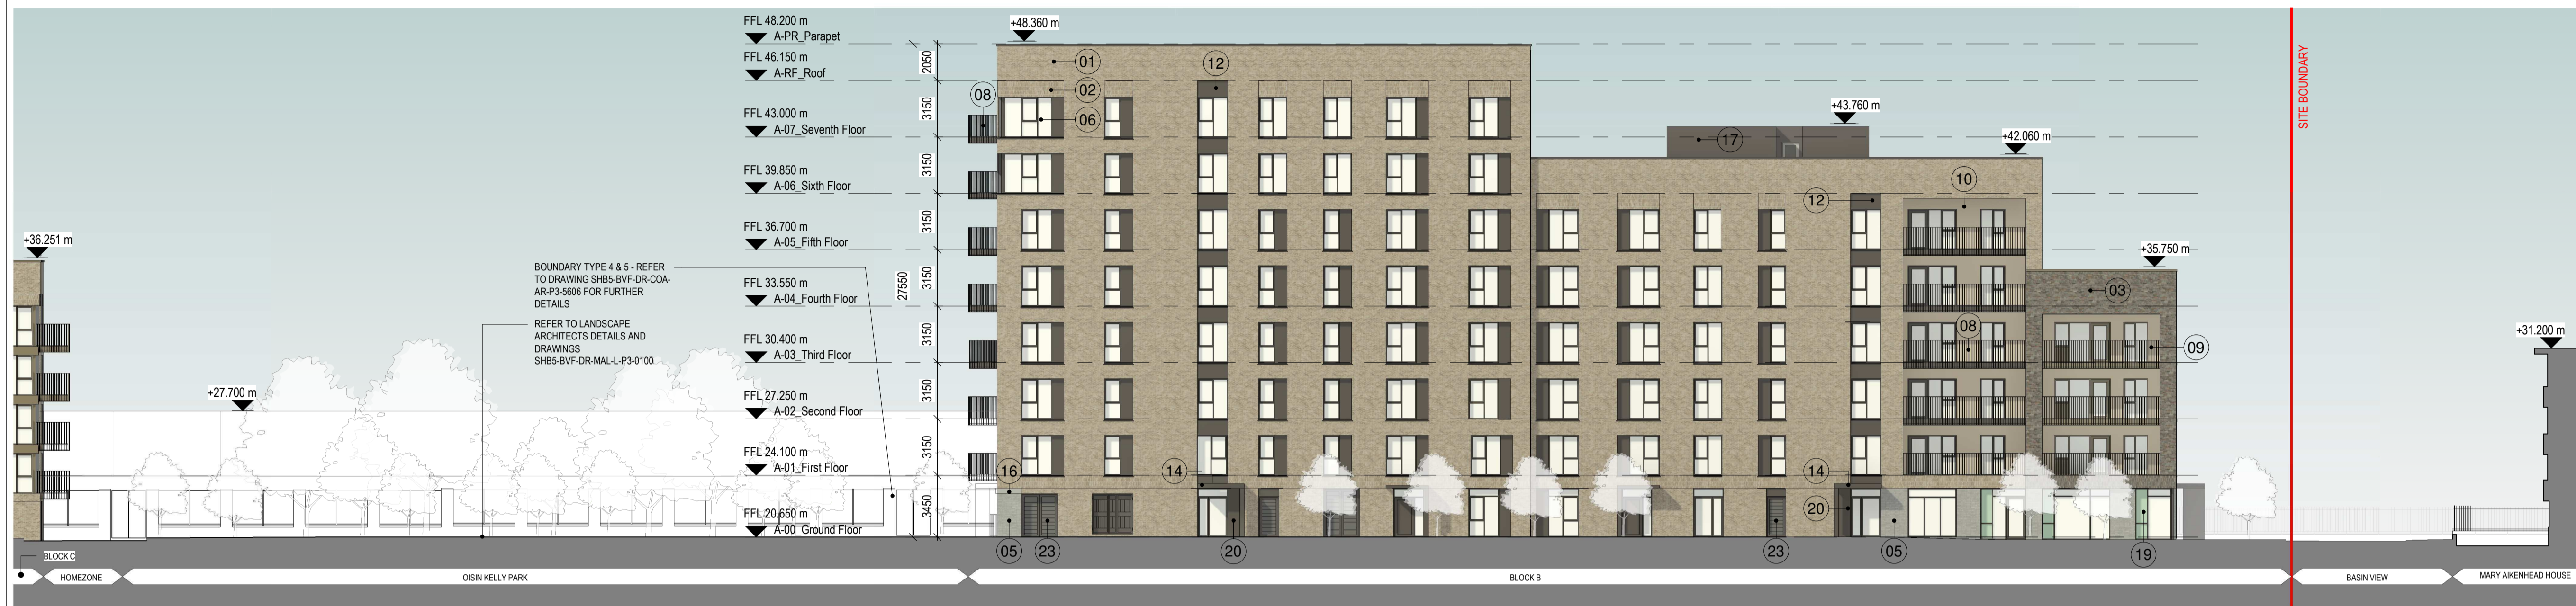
FFL 48.200 m
A-PR_Parapet
FFL 46.150 m
A-RF_Roof
FFL 43.000 m
A-07_Seventh Floor
FFL 39.850 m
A-06_Sixth Floor
FFL 36.700 m
A-05_Fifth Floor
FFL 33.550 m
A-04_Fourth Floor
FFL 30.400 m
A-03_Third Floor
FFL 27.250 m
A-02_Second Floor
FFL 24.100 m
A-01_First Floor
FFL 20.650 m
A-00_Ground Floor

2050
3150
3150
3150
3150
3150
3150
3150
3450
27550

+48.360 m
+43.760 m
+42.060 m
+35.750 m
+36.251 m
+27.700 m
+31.200 m

SITE BOUNDARY

BOUNDARY TYPE 4 & 5 - REFER TO DRAWING SHB5-BVF-DR-COA-AR-P3-5606 FOR FURTHER DETAILS

REFER TO LANDSCAPE ARCHITECTS DETAILS AND DRAWINGS SHB5-BVF-DR-MAL-L-P3-0100

01
02
06
08
12
17
12
10
03
08
09
16
14
14
20
05
23
20
23
05
19

BLOCK C
HOMEZONE
OISIN KELLY PARK
BLOCK B
BASIN VIEW
MARY AIKENHEAD HOUSE